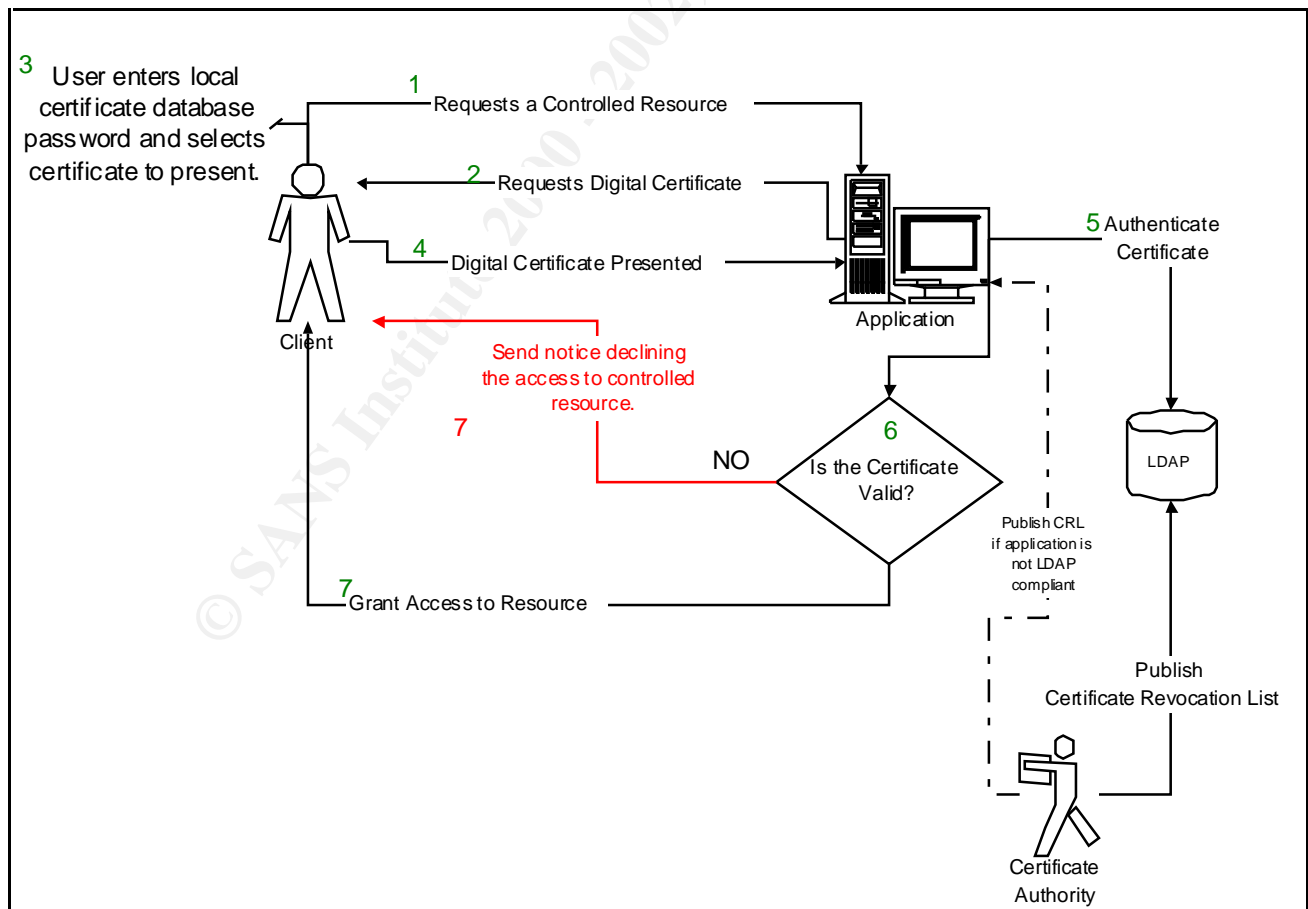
3 User enters local certificate database password and selects certificate to present.

1 Requests a Controlled Resource

2 Requests Digital Certificate

4 Digital Certificate Presented

5 Authenticate Certificate

Application

Client

Send notice declining the access to controlled resource.

7

NO

6 Is the Certificate Valid?

LDAP

Publish CRL if application is not LDAP compliant

7 Grant Access to Resource

Publish Certificate Revocation List

Certificate Authority

© SANS Institute 2000 - 2002